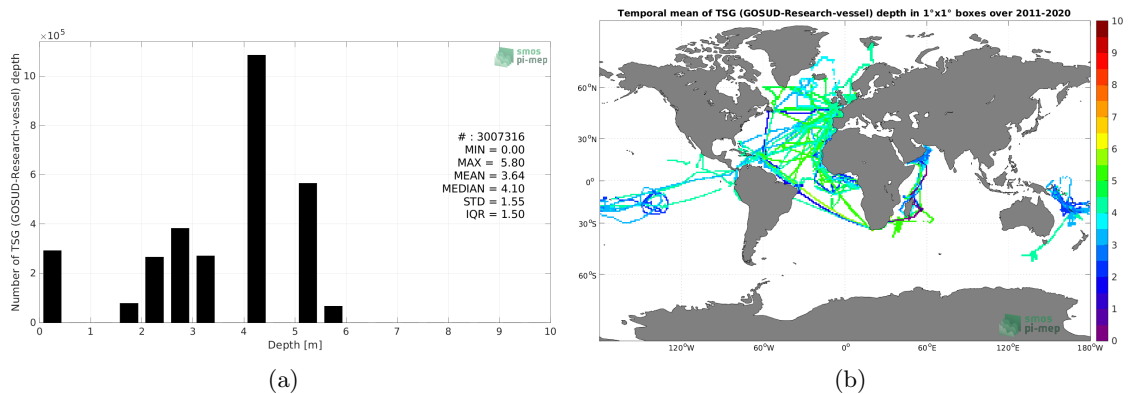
$\times10^5$

smos pi-mep

Number of TSG (GOSUD-Research-vessel) depth

10
8
6
4
2
0

# : 3007316
MIN = 0.00
MAX = 5.80
MEAN = 3.64
MEDIAN = 4.10
STD = 1.55
IQR = 1.50

0 1 2 3 4 5 6 7 8 9 10
Depth [m]

(a)

Temporal mean of TSG (GOSUD-Research-vessel) depth in 1°x1° boxes over 2011-2020

60°N
30°N
0°
30°S
60°S

120°W 60°W 0° 60°E 120°E 180°W

10
9
8
7
6
5
4
3
2
1
0

smos pi-mep

(b)